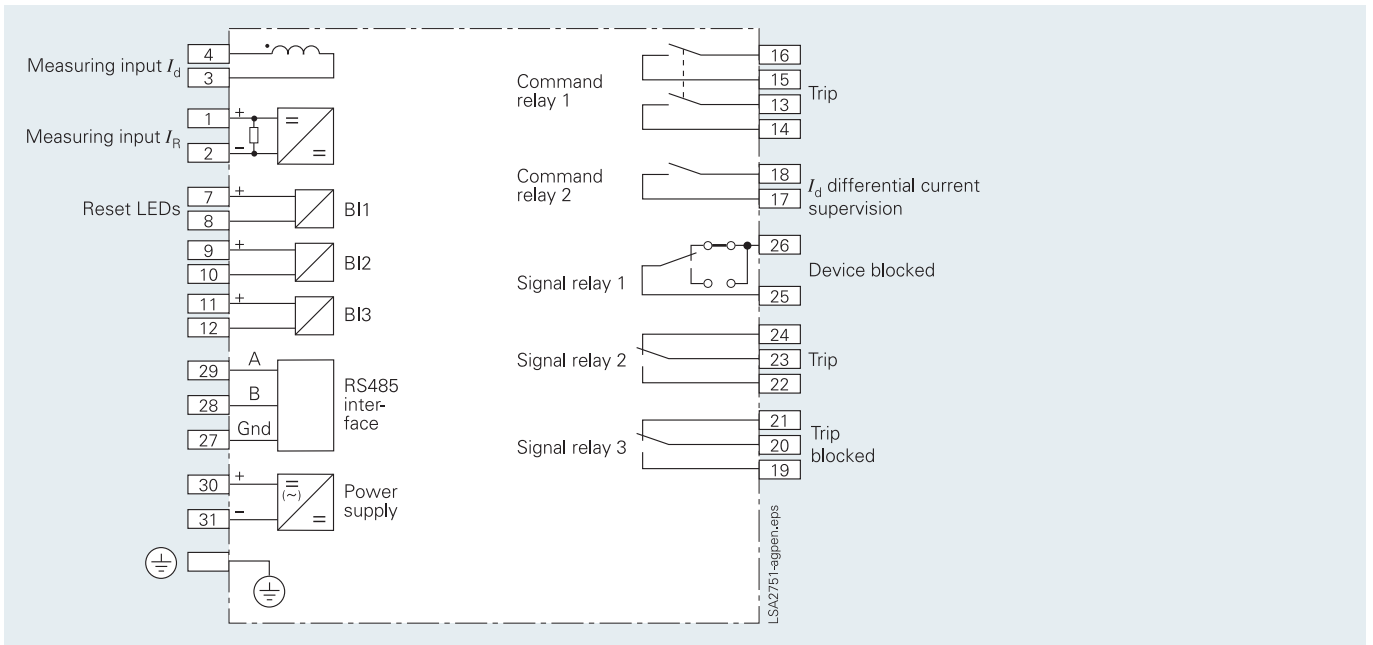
Measuring input $I_d$
4
3

Measuring input $I_R$
1
+
2
–
=
=

Reset LEDs
7
+
8
BI1

9
+
10
BI2

11
+
12
BI3

29
A
28
B
27
Gnd
RS485 interface

30
+
31
–
=
(~)
=
Power supply

Command relay 1
16
15
13
14
Trip

Command relay 2
18
17
$I_d$ differential current supervision

Signal relay 1
26
25
Device blocked

Signal relay 2
24
23
22
Trip

Signal relay 3
21
20
19
Trip blocked

LSA2751-agen.eps